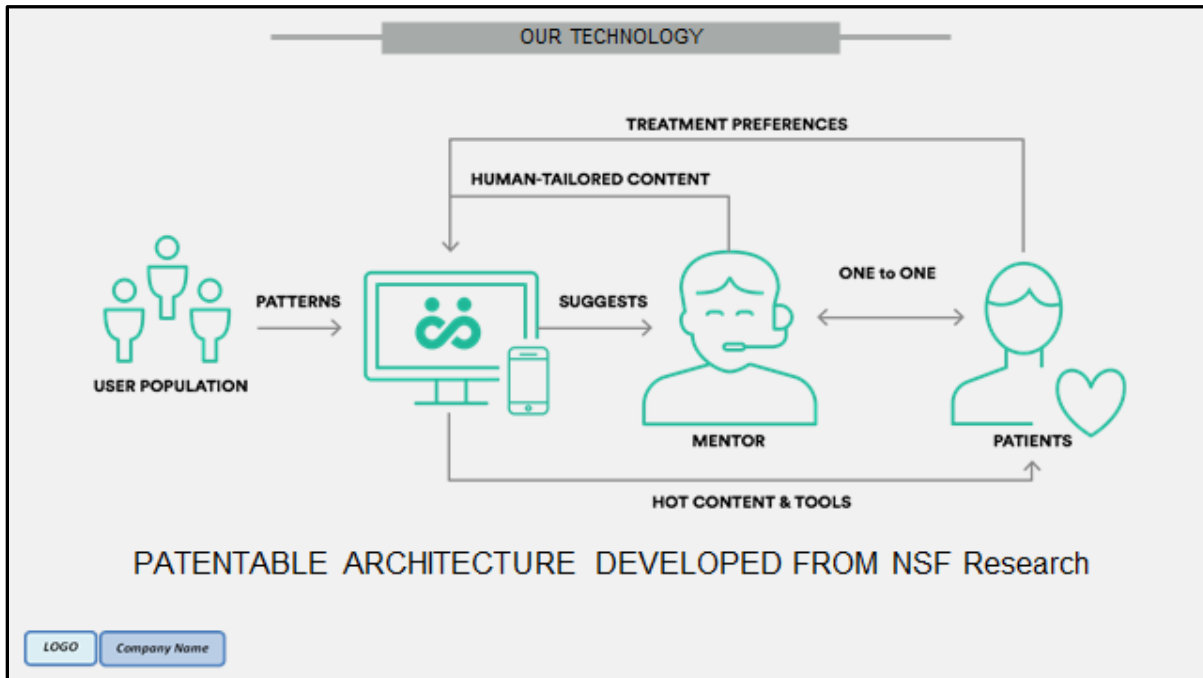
OUR TECHNOLOGY

TREATMENT PREFERENCES

HUMAN-TAILORED CONTENT

PATTERNS

SUGGESTS

ONE to ONE

USER POPULATION

MENTOR

PATIENTS

HOT CONTENT & TOOLS

PATENTABLE ARCHITECTURE DEVELOPED FROM NSF Research

LOGO

Company Name